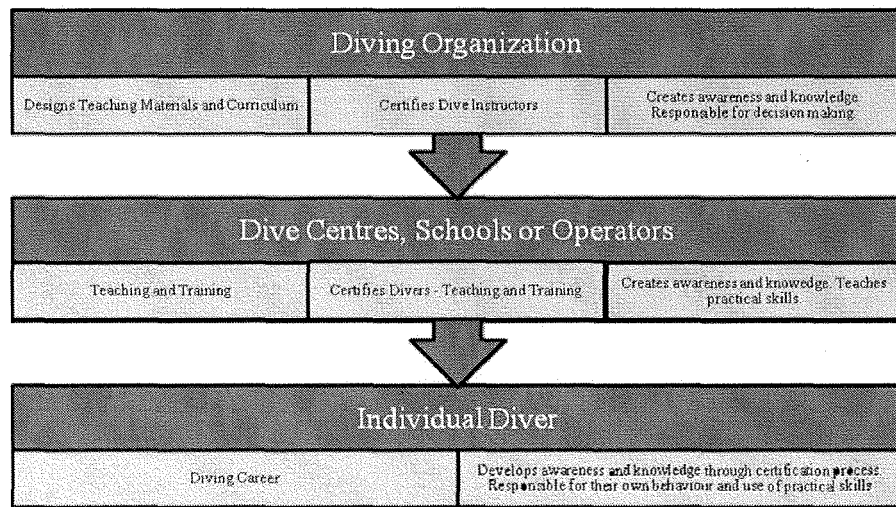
Diving Organization

| Designs Teaching Materials and Curriculum | Certifies Dive Instructors | Creates awareness and knowledge. Responable for decision making |
|---|---|---|

Dive Centres, Schools or Operators

| Teaching and Training | Certifies Divers - Teaching and Training | Creates awareness and knowedge. Teaches practical skills |
|---|---|---|

Individual Diver

| Diving Career | Develops awareness and knowledge through certification process. Responsible for their own behaviour and use of practical skills |
|---|---|